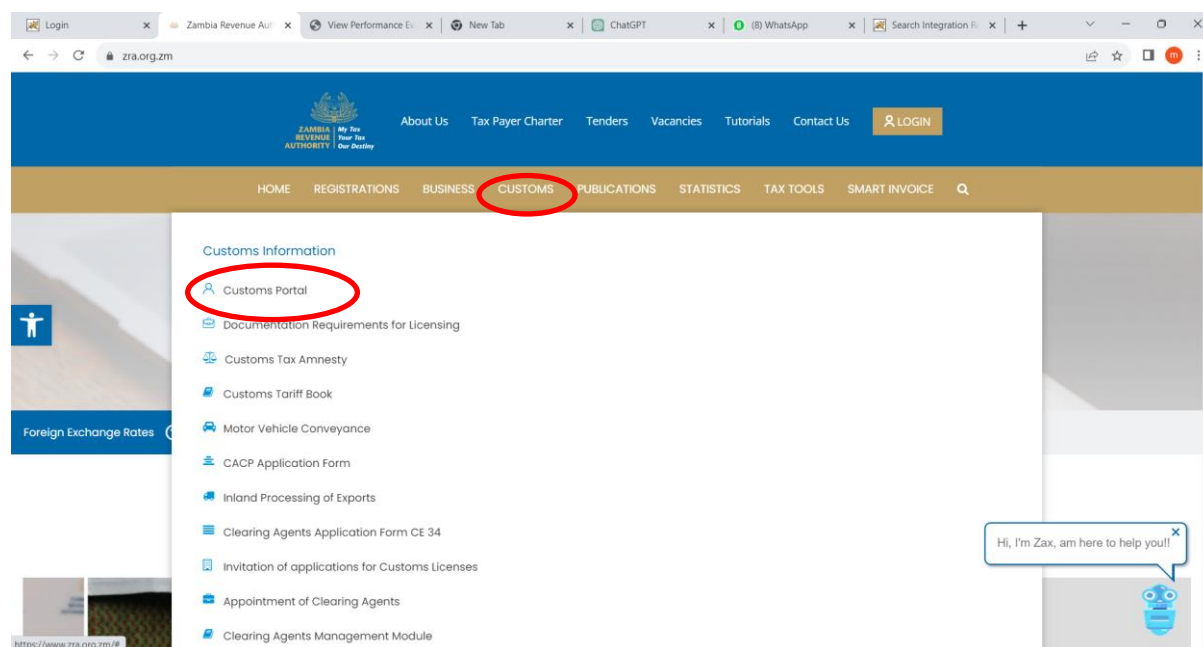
Login × Zambia Revenue Aut × View Performance E × New Tab × ChatGPT × (8) WhatsApp × Search Integration R × +

zra.org.zm

ZAMBIA REVENUE AUTHORITY | My Tax Your Tax Our Destiny

About Us Tax Payer Charter Tenders Vacancies Tutorials Contact Us LOGIN

HOME REGISTRATIONS BUSINESS CUSTOMS PUBLICATIONS STATISTICS TAX TOOLS SMART INVOICE

Customs Information

Customs Portal

Documentation Requirements for Licensing

Customs Tax Amnesty

Customs Tariff Book

Motor Vehicle Conveyance

CACP Application Form

Inland Processing of Exports

Clearing Agents Application Form CE 34

Invitation of applications for Customs Licenses

Appointment of Clearing Agents

Clearing Agents Management Module

Foreign Exchange Rates

Hi, I'm Zax, am here to help you!!

https://www.zra.org.zm/#